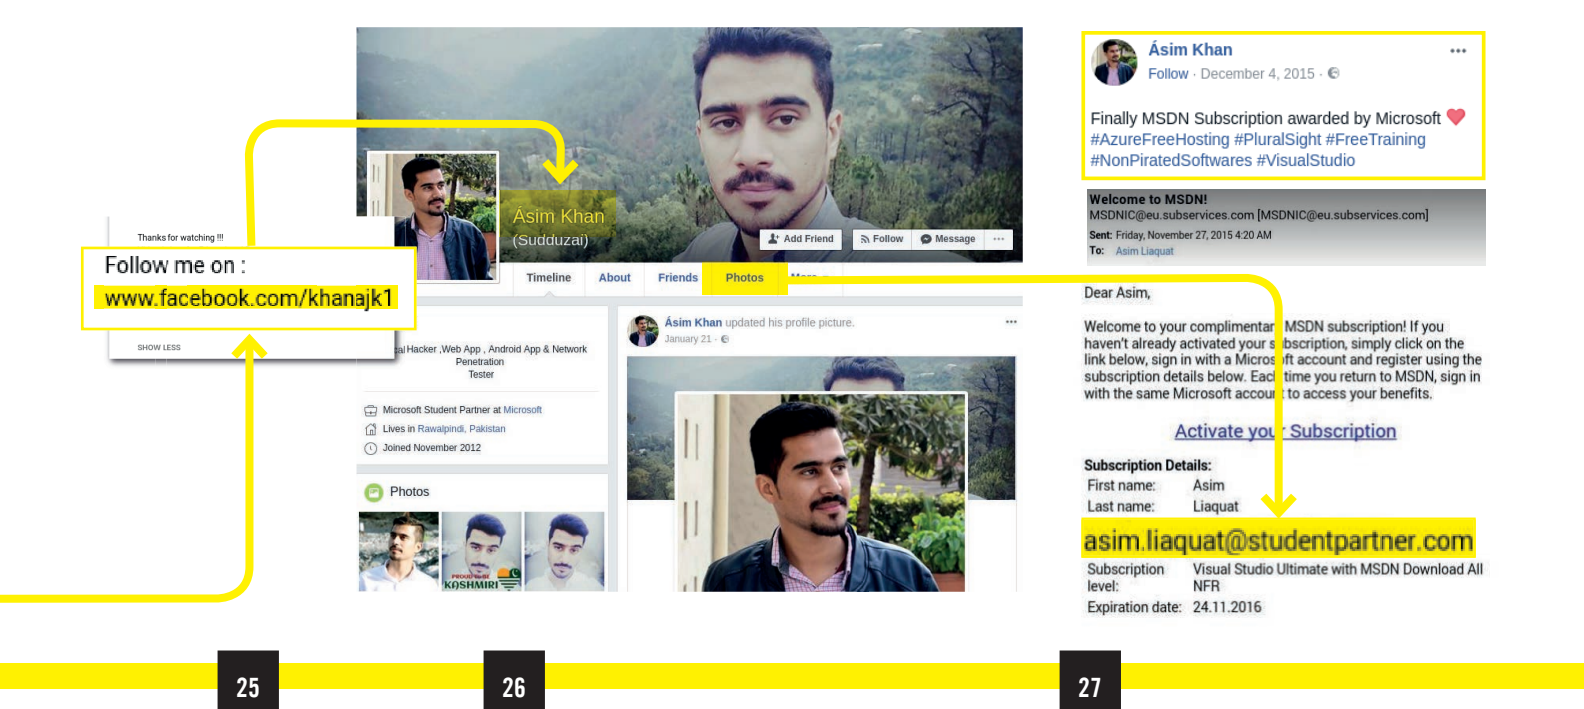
Thanks for watching !!!

Follow me on :
www.facebook.com/khanajk1

SHOW LESS

Ásim Khan
(Sudduzai)

Add Friend
Follow
Message
...

Timeline
About
Friends
Photos
More

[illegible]al Hacker ,Web App , Android App & Network Penetration Tester

Microsoft Student Partner at Microsoft
Lives in Rawalpindi, Pakistan
Joined November 2012

Photos

PROUD TO BE KASHMIRI

Ásim Khan updated his profile picture.
January 21 ·

...

Ásim Khan
Follow · December 4, 2015 ·
...

Finally MSDN Subscription awarded by Microsoft
#AzureFreeHosting #PluralSight #FreeTraining #NonPiratedSoftwares #VisualStudio

Welcome to MSDN!
MSDNIC@eu.subservices.com [MSDNIC@eu.subservices.com]
Sent: Friday, November 27, 2015 4:20 AM
To: Asim Liaquat

Dear Asim,

Welcome to your complimentar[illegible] MSDN subscription! If you haven't already activated your s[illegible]bscription, simply click on the link below, sign in with a Micros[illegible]ft account and register using the subscription details below. Eac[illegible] time you return to MSDN, sign in with the same Microsoft accou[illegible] to access your benefits.

Activate yo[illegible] Subscription

Subscription Details:
| | |
|---|---|
| First name: | Asim |
| Last name: | Liaquat |

asim.liaquat@studentpartner.com

| | |
|---|---|
| Subscription level: | Visual Studio Ultimate with MSDN Download All NFR |
| Expiration date: | 24.11.2016 |

25
26
27